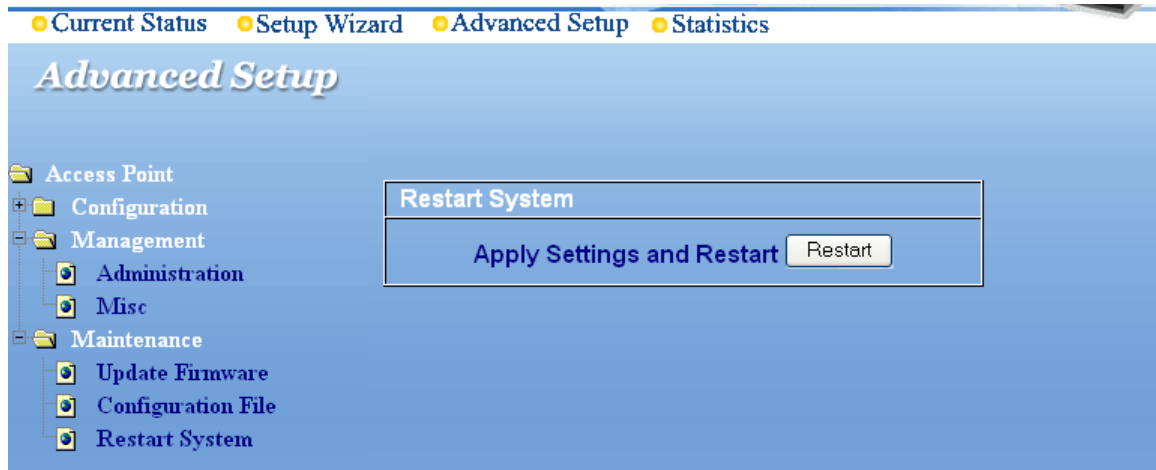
Current Status Setup Wizard Advanced Setup Statistics

Advanced Setup

Access Point
Configuration
Management
Administration
Misc
Maintenance
Update Firmware
Configuration File
Restart System

Restart System

Apply Settings and Restart Restart